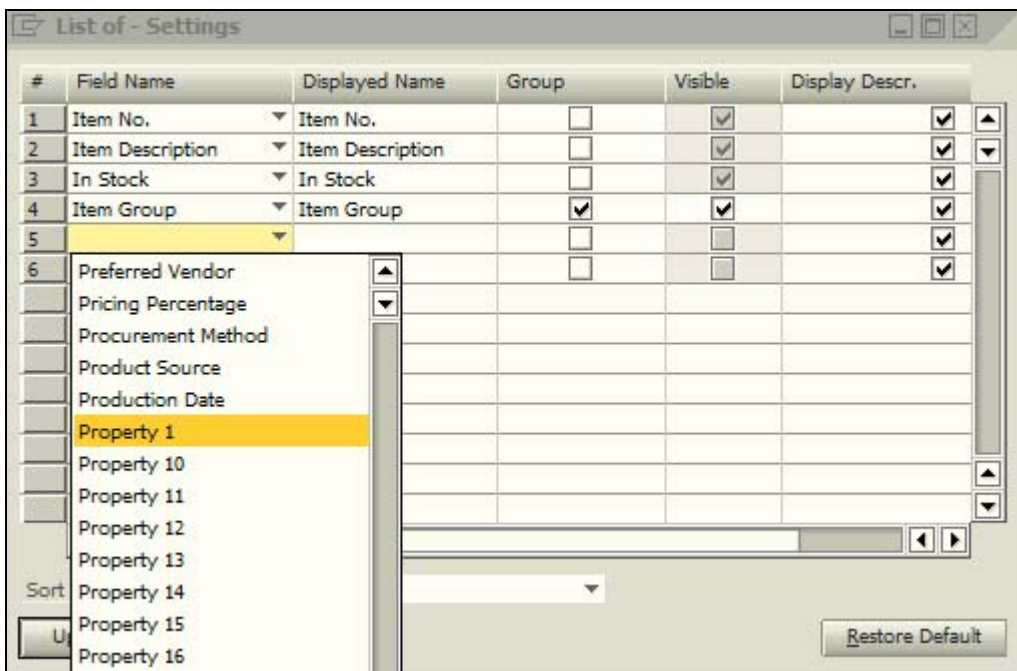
List of - Settings

| # | Field Name | Displayed Name | Group | Visible | Display Descr. |
|---|---|---|---|---|---|
| 1 | Item No. | Item No. | | ✓ | ✓ |
| 2 | Item Description | Item Description | | ✓ | ✓ |
| 3 | In Stock | In Stock | | ✓ | ✓ |
| 4 | Item Group | Item Group | ✓ | ✓ | ✓ |
| 5 | | | | | ✓ |
| 6 | | | | | ✓ |

Preferred Vendor
Pricing Percentage
Procurement Method
Product Source
Production Date
Property 1
Property 10
Property 11
Property 12
Property 13
Property 14
Property 15
Property 16

Sort

U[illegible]

Restore Default